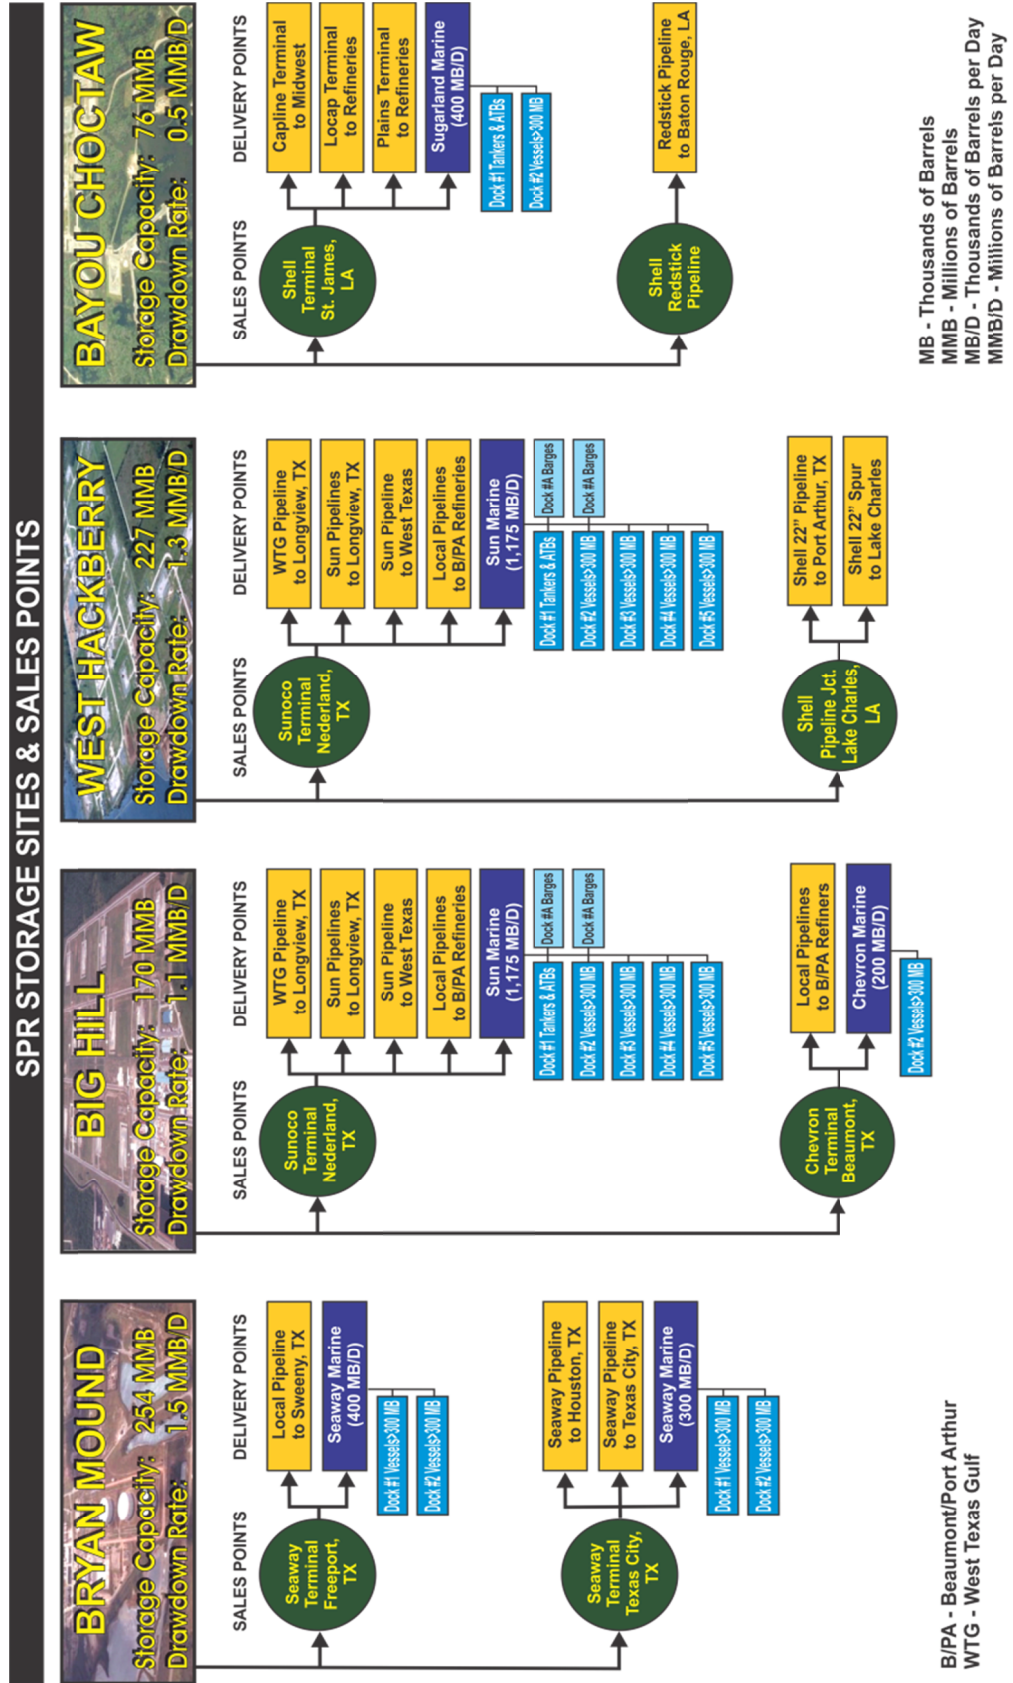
SPR STORAGE SITES & SALES POINTS

BRYAN MOUND
Storage Capacity: 254 MMB
Drawdown Rate: 1.5 MMB/D

SALES POINTS
DELIVERY POINTS

Seaway Terminal Freeport, TX
Local Pipeline to Sweeny, TX
Seaway Marine (400 MB/D)
Dock #1 Vessels>300 MB
Dock #2 Vessels>300 MB

Seaway Terminal Texas City, TX
Seaway Pipeline to Houston, TX
Seaway Pipeline to Texas City, TX
Seaway Marine (300 MB/D)
Dock #1 Vessels>300 MB
Dock #2 Vessels>300 MB

BIG HILL
Storage Capacity: 170 MMB
Drawdown Rate: 1.1 MMB/D

SALES POINTS
DELIVERY POINTS

Sunoco Terminal Nederland, TX
WTG Pipeline to Longview, TX
Sun Pipelines to Longview, TX
Sun Pipeline to West Texas
Local Pipelines to B/PA Refineries
Sun Marine (1,175 MB/D)
Dock #A Barges
Dock #A Barges
Dock #1 Tankers & ATBs
Dock #2 Vessels>300 MB
Dock #3 Vessels>300 MB
Dock #4 Vessels>300 MB
Dock #5 Vessels>300 MB

Chevron Terminal Beaumont, TX
Local Pipelines to B/PA Refiners
Chevron Marine (200 MB/D)
Dock #2 Vessels>300 MB

WEST HACKBERRY
Storage Capacity: 227 MMB
Drawdown Rate: 1.3 MMB/D

SALES POINTS
DELIVERY POINTS

Sunoco Terminal Nederland, TX
WTG Pipeline to Longview, TX
Sun Pipelines to Longview, TX
Sun Pipeline to West Texas
Local Pipelines to B/PA Refineries
Sun Marine (1,175 MB/D)
Dock #A Barges
Dock #A Barges
Dock #1 Tankers & ATBs
Dock #2 Vessels>300 MB
Dock #3 Vessels>300 MB
Dock #4 Vessels>300 MB
Dock #5 Vessels>300 MB

Shell Pipeline Jct. Lake Charles, LA
Shell 22" Pipeline to Port Arthur, TX
Shell 22" Spur to Lake Charles

BAYOU CHOCTAW
Storage Capacity: 76 MMB
Drawdown Rate: 0.5 MMB/D

SALES POINTS
DELIVERY POINTS

Shell Terminal St. James, LA
Capline Terminal to Midwest
Locap Terminal to Refineries
Plains Terminal to Refineries
Sugarland Marine (400 MB/D)
Dock #1 Tankers & ATBs
Dock #2 Vessels>300 MB

Shell Redstick Pipeline
Redstick Pipeline to Baton Rouge, LA

B/PA - Beaumont/Port Arthur
WTG - West Texas Gulf

MB - Thousands of Barrels
MMB - Millions of Barrels
MB/D - Thousands of Barrels per Day
MMB/D - Millions of Barrels per Day